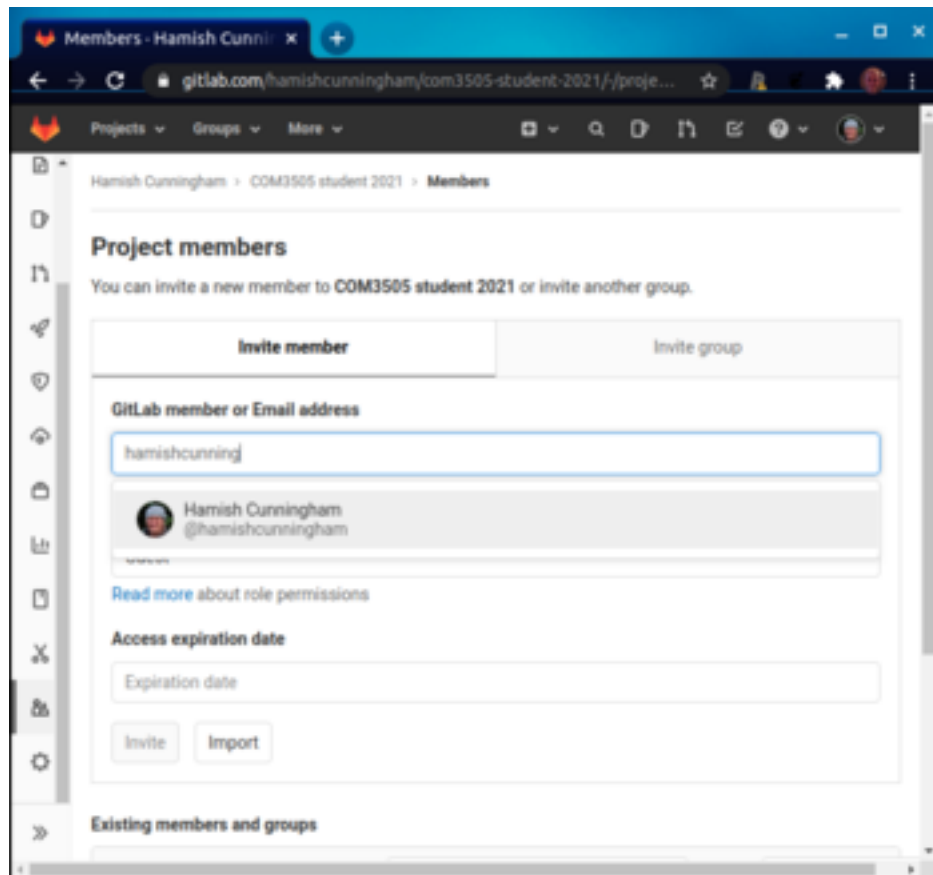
Members - Hamish Cunni ×

gitlab.com/hamishcunningham/com3505-student-2021/-/proje...

Projects Groups More

Hamish Cunningham > COM3505 student 2021 > Members

Project members

You can invite a new member to COM3505 student 2021 or invite another group.

Invite member

Invite group

GitLab member or Email address

hamishcunning

Hamish Cunningham
@hamishcunningham

Read more about role permissions

Access expiration date

Expiration date

Invite

Import

Existing members and groups